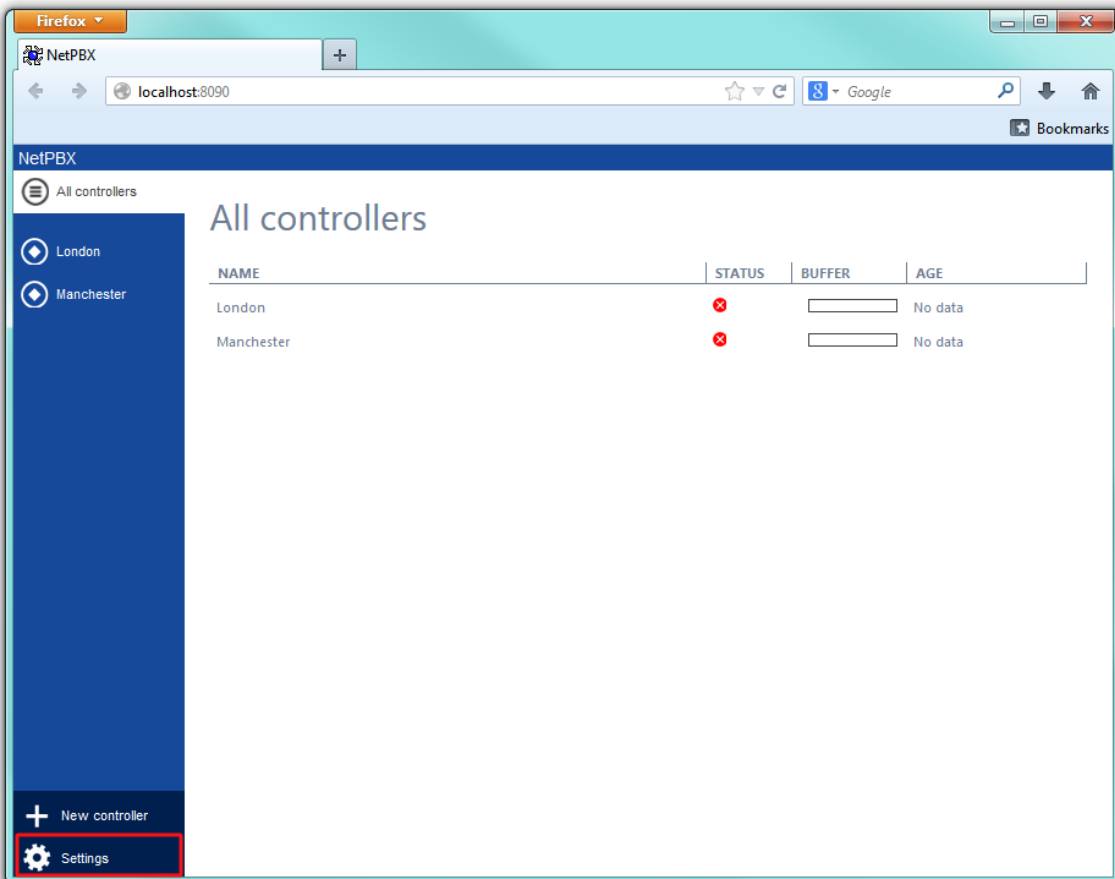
Firefox

NetPBX

+

localhost:8090

Google

Bookmarks

NetPBX

All controllers

London

Manchester

New controller

Settings

All controllers

| NAME | STATUS | BUFFER | AGE |
|---|---|---|---|
| London | | | No data |
| Manchester | | | No data |